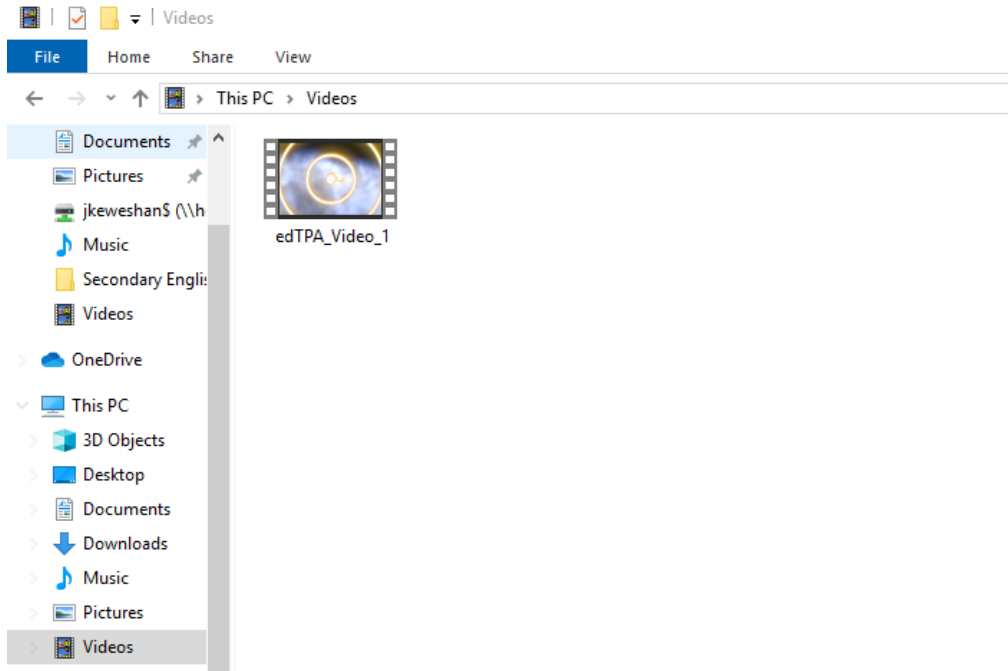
Videos

File Home Share View

This PC > Videos

Documents
Pictures
jkeweshan$ (\\h
Music
Secondary Englis
Videos
OneDrive
This PC
3D Objects
Desktop
Documents
Downloads
Music
Pictures
Videos

edTPA_Video_1